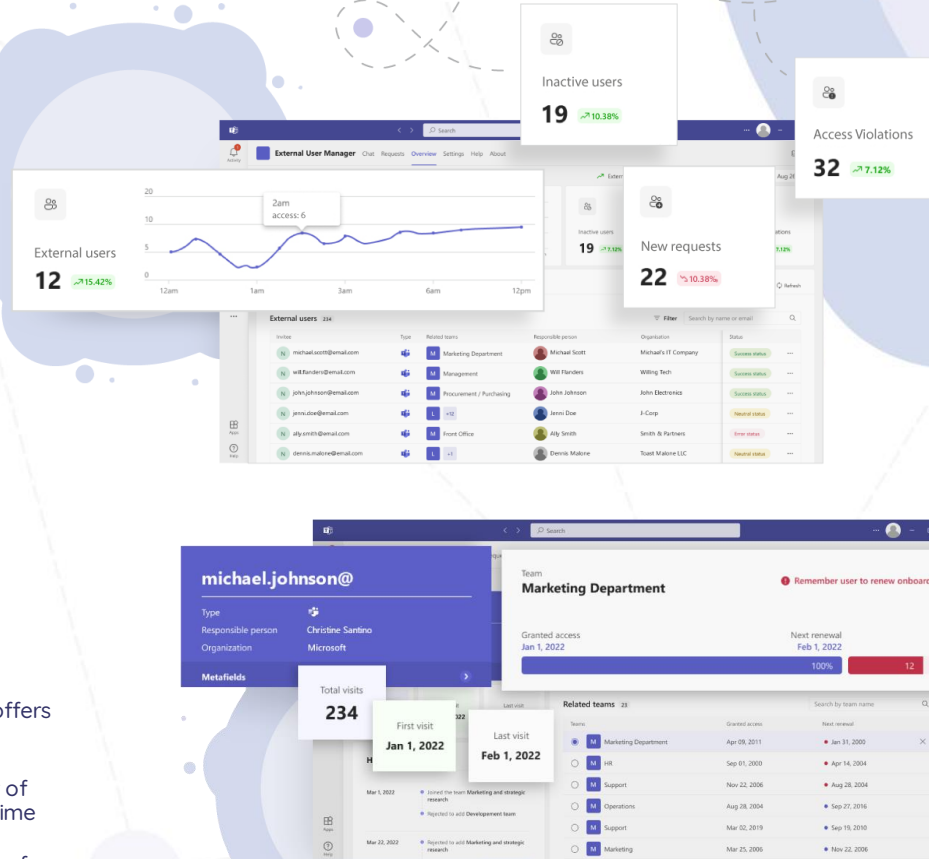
Inactive users
19 10.38%

Access Violations
32 7.12%

External User Manager Chat Requests Overview Settings Help About

Search

External users
12 15.42%

20
10
5
0
12am 1am 3am 6am 12pm

2am
access: 6

Inactive users
19 7.12%

New requests
22 10.38%

External users 234

Filter Search by name or email

| Invitee | Type | Related teams | Responsible person | Organization | Status |
|---|---|---|---|---|---|
| michael.scott@email.com | | M Marketing Department | Michael Scott | Michael's IT Company | Success status |
| will.flanders@email.com | | M Management | Will Flanders | Willing Tech | Success status |
| john.johnson@email.com | | M Procurement / Purchasing | John Johnson | John Electronics | Success status |
| jenni.doe@email.com | | L +12 | Jenni Doe | J-Corp | Neutral status |
| ally.smith@email.com | | M Front Office | Ally Smith | Smith & Partners | Error status |
| dennis.malone@email.com | | L +1 | Dennis Malone | Toast Malone LLC | Neutral status |

Search

michael.johnson@
Type
Responsible person Christine Santino
Organization Microsoft
Metafields

Team
Marketing Department
Remember user to renew onboard

Granted access
Jan 1, 2022
Next renewal
Feb 1, 2022
100% 12

Total visits
234
First visit
Jan 1, 2022
Last visit
Feb 1, 2022

Related teams 23
Search by team name

| Teams | Granted access | Next renewal |
|---|---|---|
| M Marketing Department | Apr 09, 2011 | Jan 31, 2000 |
| M HR | Sep 01, 2000 | Apr 14, 2004 |
| M Support | Nov 22, 2006 | Aug 28, 2004 |
| M Operations | Aug 28, 2004 | Sep 27, 2016 |
| M Support | Mar 02, 2019 | Sep 19, 2010 |
| M Marketing | Mar 25, 2006 | Nov 22, 2006 |

Mar 1, 2022
Joined the team Marketing and strategic research
Rejected to add Development team
Mar 22, 2022
Rejected to add Marketing and strategic research

offers
of
ime